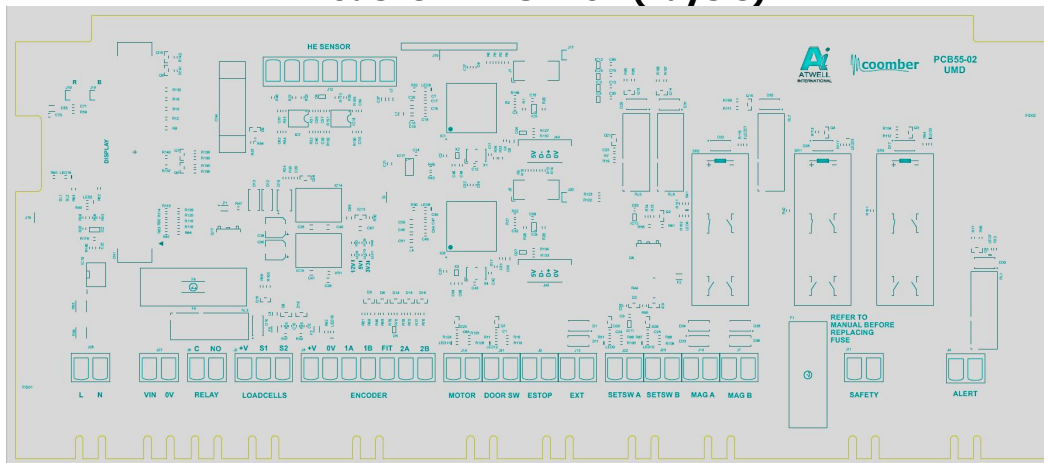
HE SENSOR

ATWELL INTERNATIONAL

coomber

PCB55-02 UMD

DISPLAY

REFER TO MANUAL BEFORE REPLACING FUSE

L N

VIN 0V

C NO

RELAY

+V S1 S2

LOADCELLS

+V 0V 1A 1B FIT 2A 2B

ENCODER

MOTOR

DOOR SW

ESTOP

EXT

SETSW A

SETSW B

MAG A

MAG B

SAFETY

ALERT